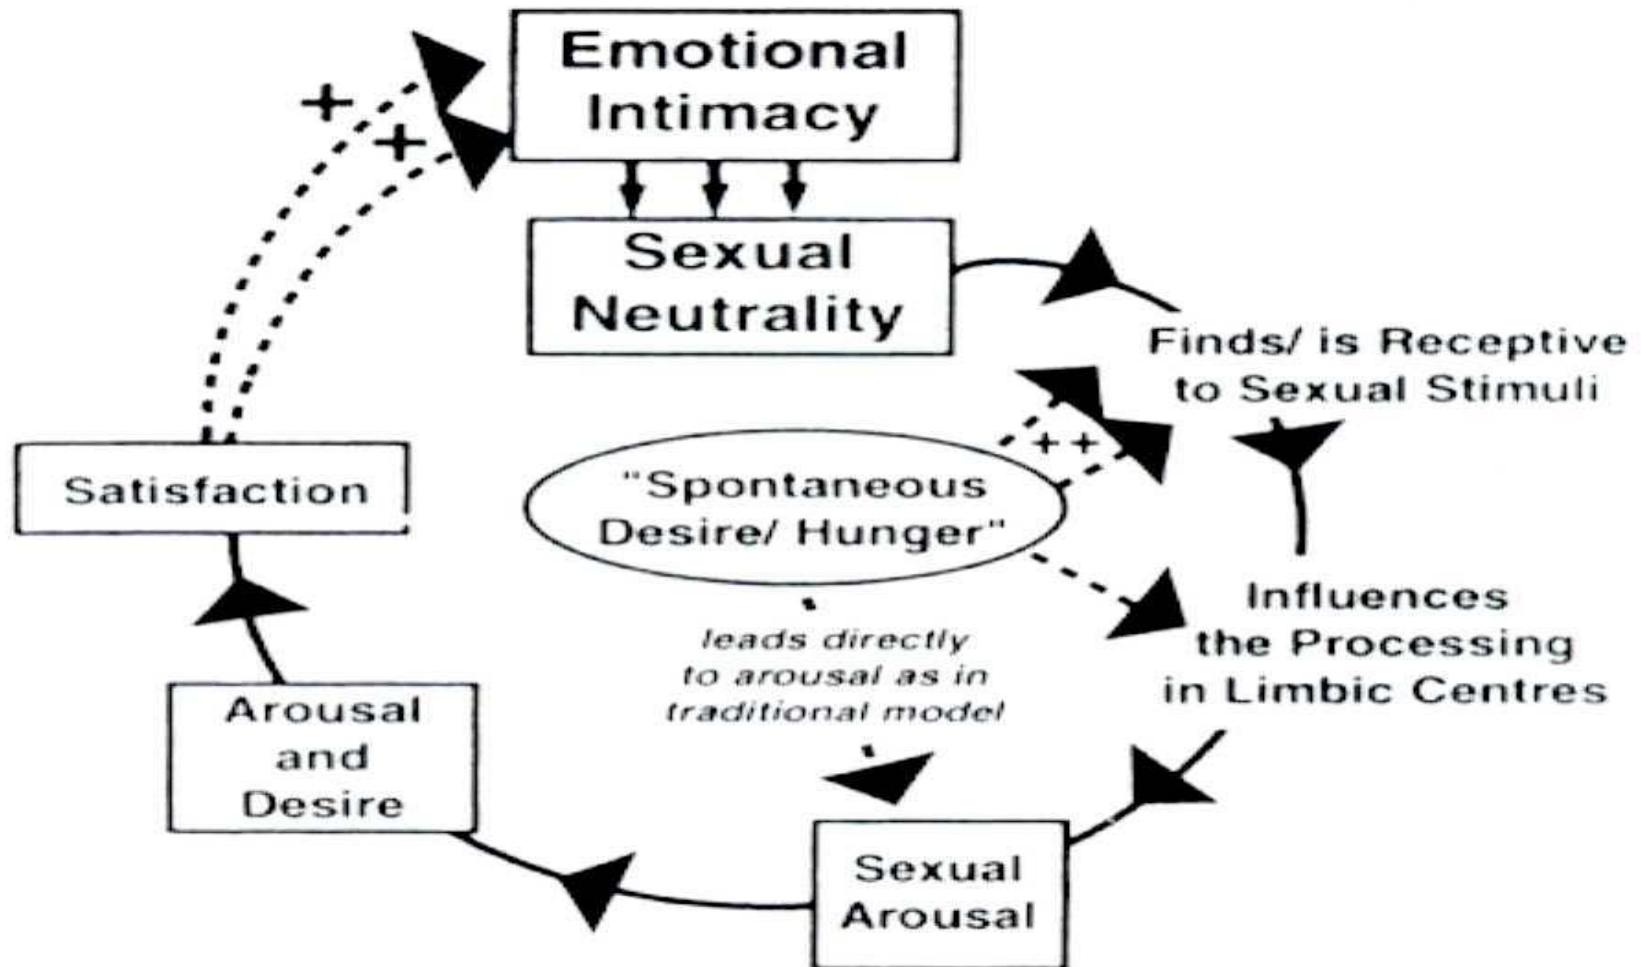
Emotional Intimacy

Sexual Neutrality

Finds/ is Receptive to Sexual Stimuli

+
+

++

Satisfaction

"Spontaneous Desire/ Hunger"

Influences the Processing in Limbic Centres

leads directly to arousal as in traditional model

Arousal and Desire

Sexual Arousal